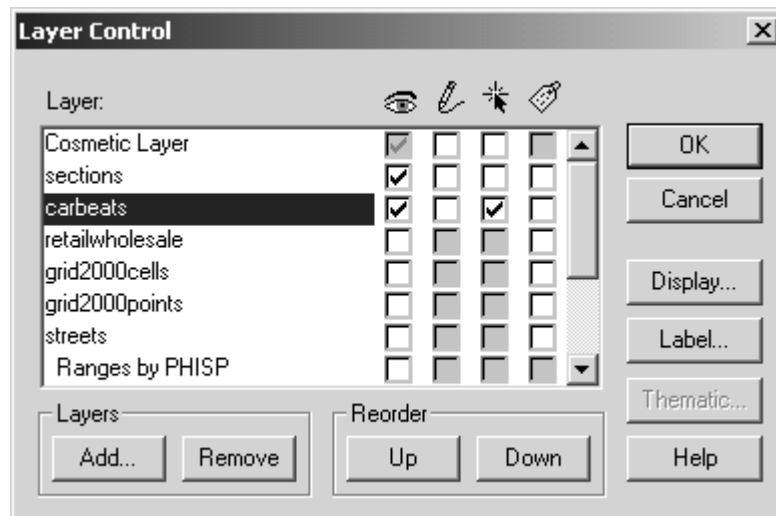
Layer Control

Layer:

Cosmetic Layer
sections
carbeats
retailwholesale
grid2000cells
grid2000points
streets
Ranges by PHISP

OK
Cancel
Display...
Label...
Thematic...
Help

Layers
Add...
Remove

Reorder
Up
Down